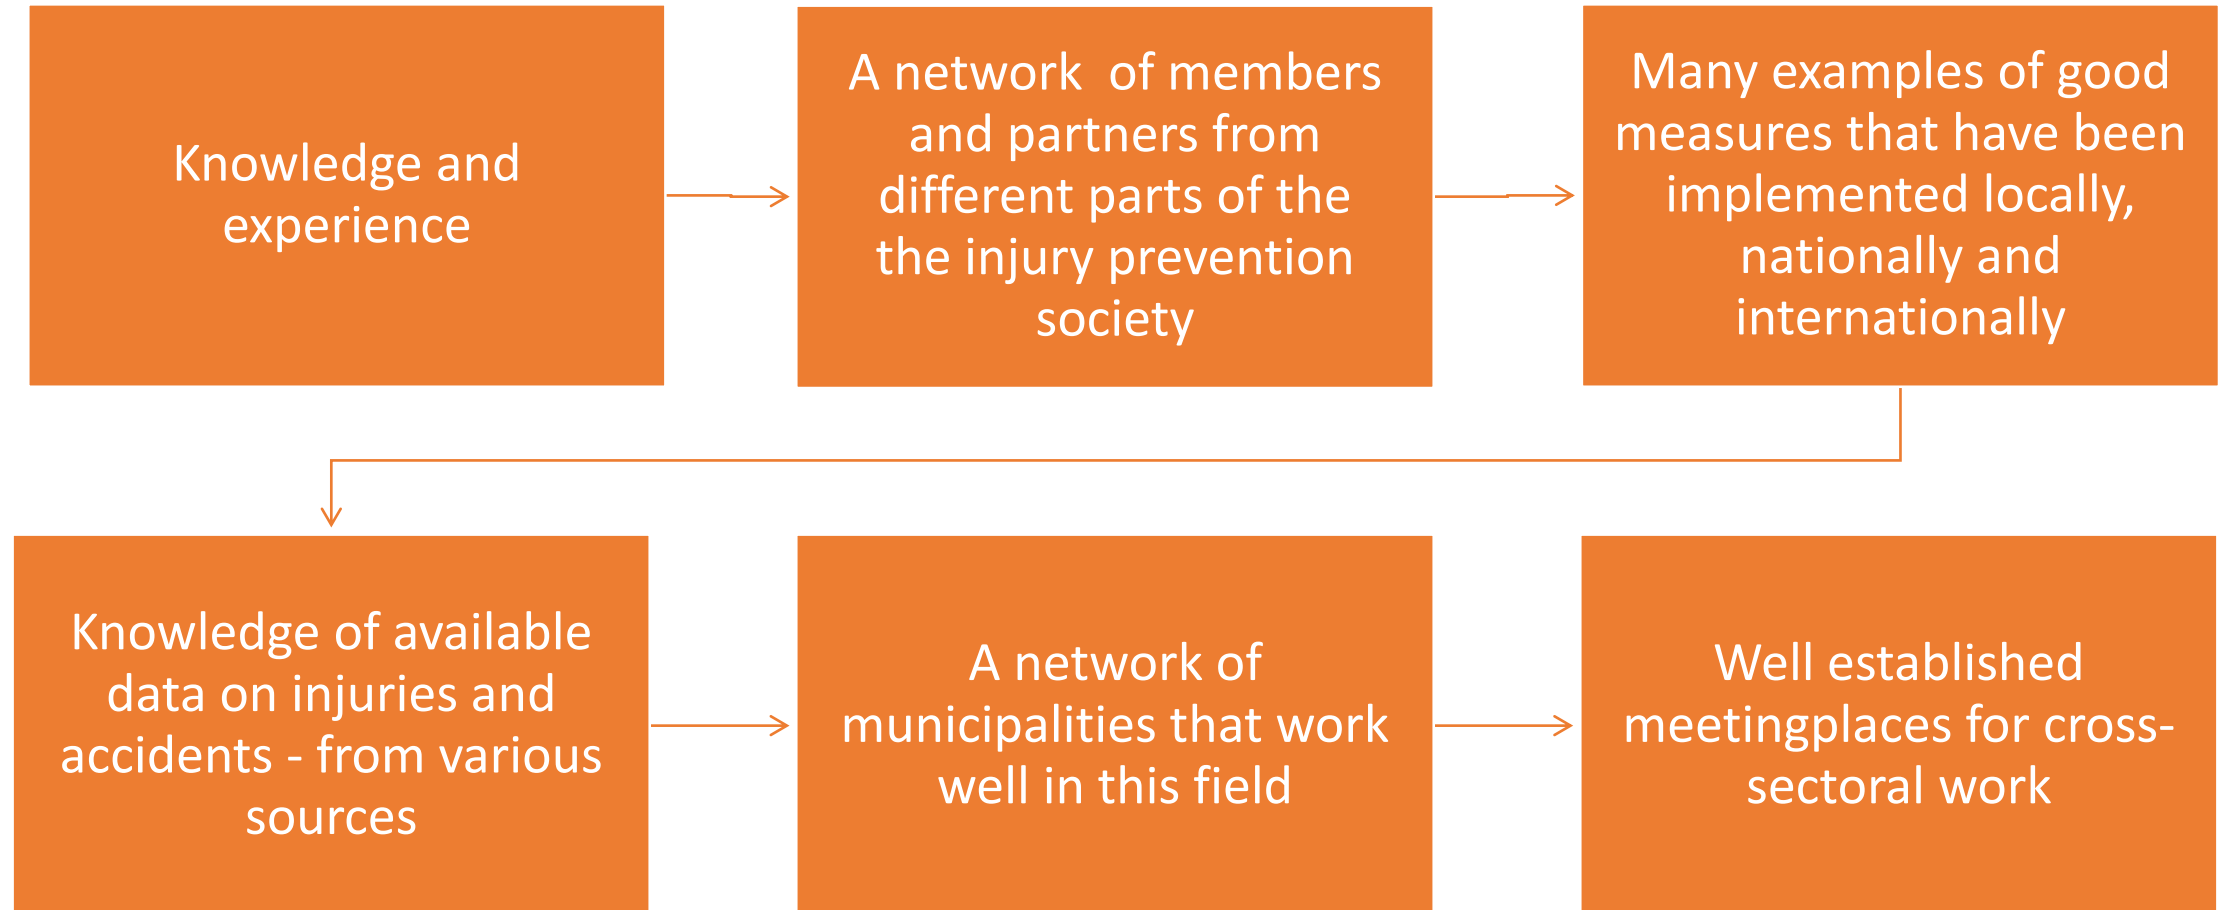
Knowledge and experience

A network of members and partners from different parts of the the injury prevention society

Many examples of good measures that have been implemented locally, nationally and internationally

Knowledge of available data on injuries and accidents - from various sources

A network of municipalities that work well in this field

Well established meetingplaces for cross-sectoral work